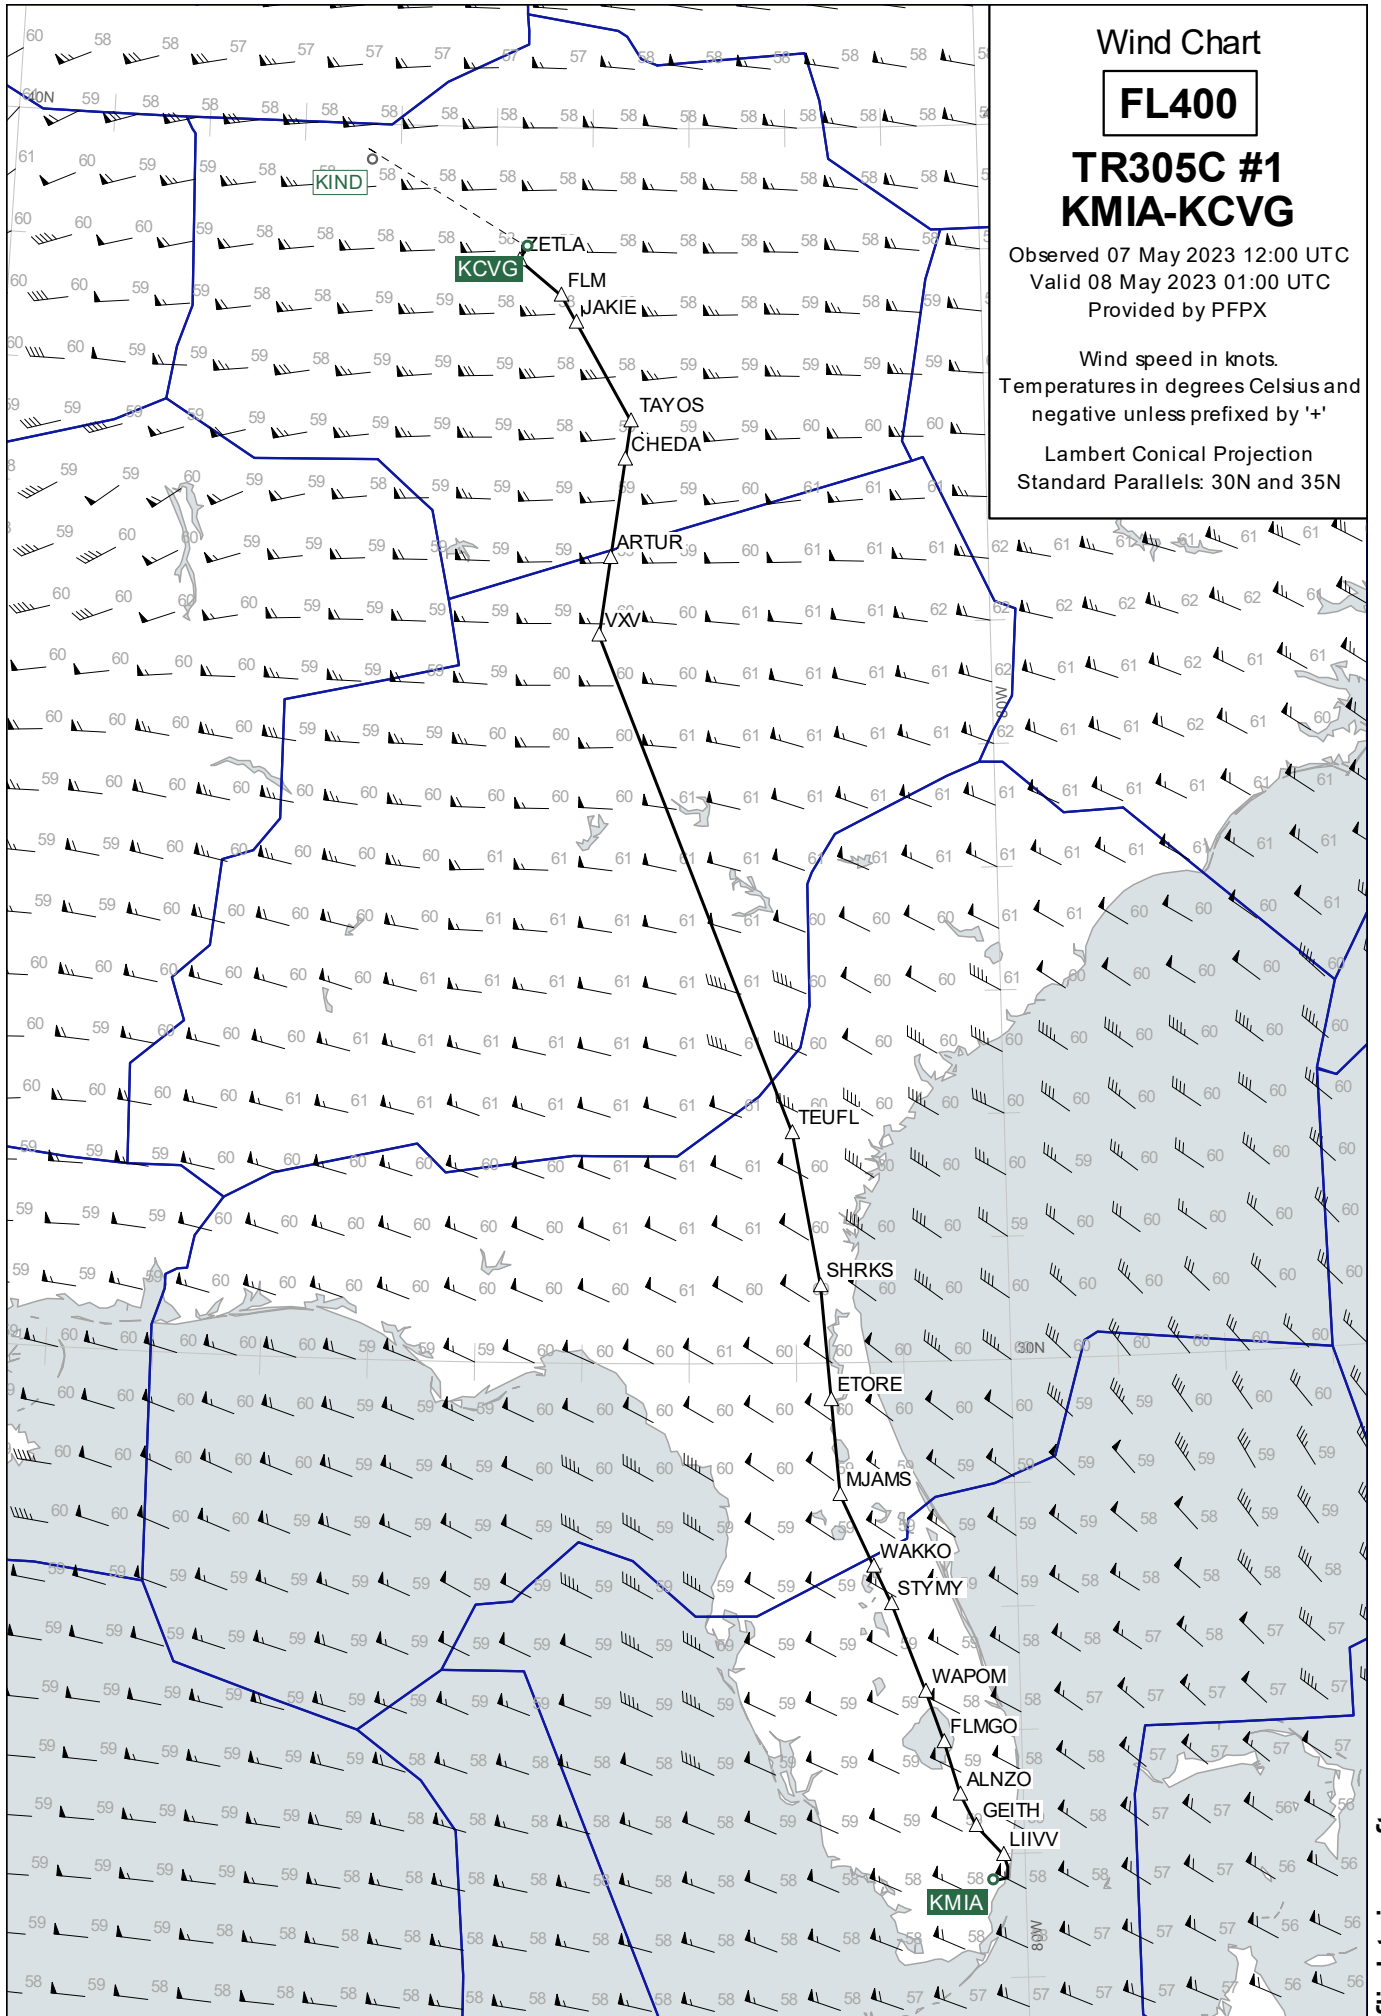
Wind Chart
FL400
TR305C #1
KMIA-KCVG
Observed 07 May 2023 12:00 UTC
Valid 08 May 2023 01:00 UTC
Provided by PFPX

Wind speed in knots.
Temperatures in degrees Celsius and negative unless prefixed by '+'

Lambert Conical Projection
Standard Parallels: 30N and 35N

40N
30N
80W

KIND
KCVG
ZETLA
FLM
JAKIE
TAYOS
CHEDA
ARTUR
VXV
TEUFL
SHRKS
ETORE
MJAMS
WAKKO
STYMY
WAPOM
FLMGO
ALNZO
GEITH
LIIVV
KMIA